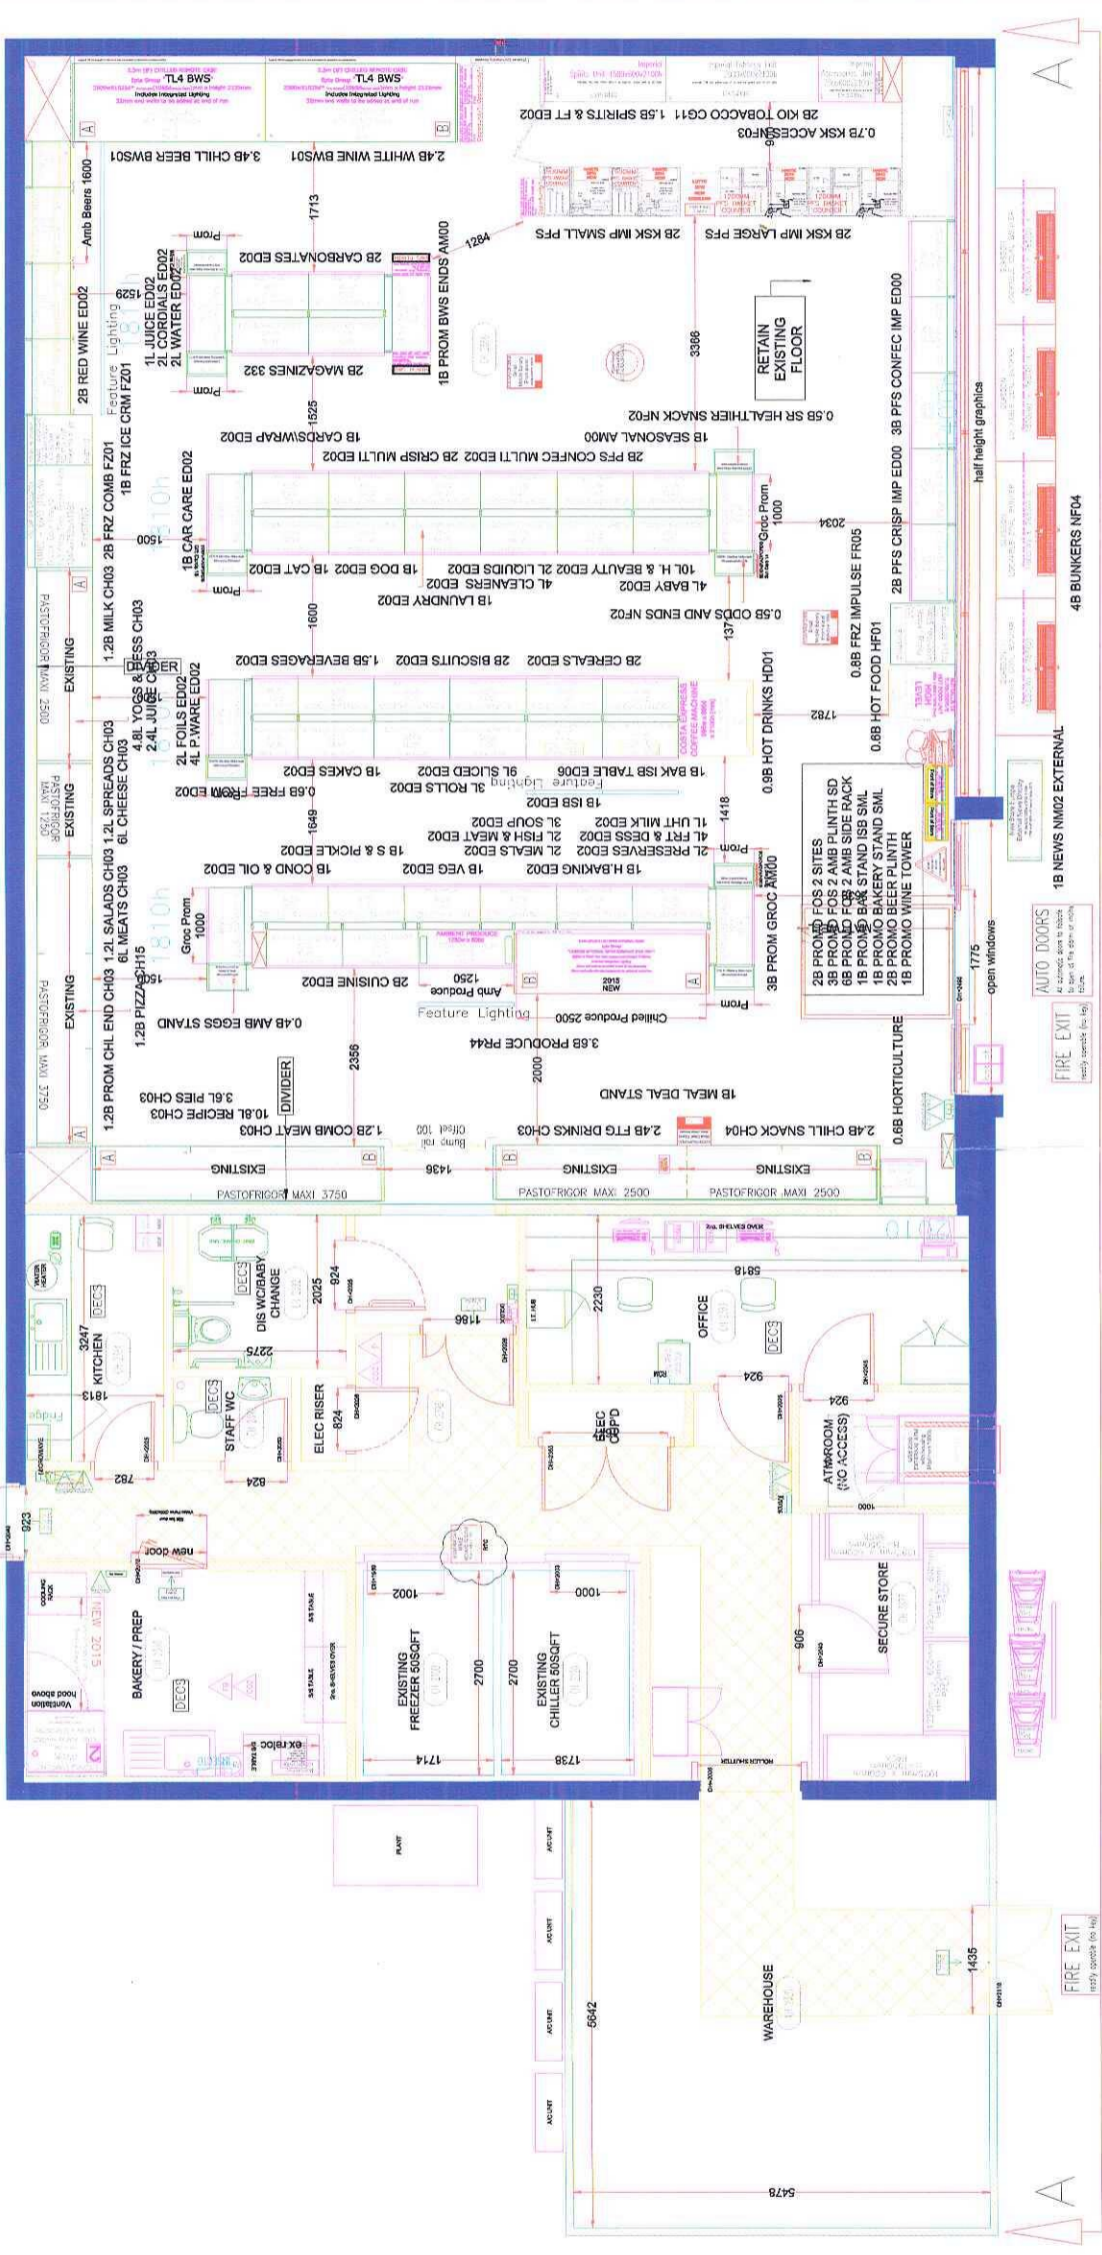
A

A

3.4B CHILL BEER BWS01

2.4B WHITE WINE BWS01

"TL4 BWS"

"TL4 BWS"

2B KIO TOBACCO CG11 1.5B SPIRITS & FT ED02

0.7B KSK ACCESS NF03

2B KSK IMP SMALL PFS

2B KSK IMP LARGE PFS

Amb Beers 1600

2B RED WINE ED02

1529

1713

1284

2B CARBONATES ED02

1L JUICE ED02
2L CORDIALS ED02
2L WATER ED02

1B PROM BWS ENDS AM00

2B MAGAZINES 332

Prom

Prom

Feature Lighting

3366

RETAIN EXISTING FLOOR

2B PFS CONFEC IMP ED00

3B PFS CONFEC IMP ED00

half height graphics

1B FRZ ICE CRM FZ01

2B FRZ COMB FZ01

1525

1B CARDS/WRAP ED02

0.5B SR HEALTHIER SNACK NF02

1B SEASONAL AM00

2B PFS CONFEC MULTI ED02 2B CRISP MULTI ED02

1B CAR CARE ED02

1500

1B DOG ED02 1B CAT ED02

10L H. & BEAUTY ED02 2L LIQUIDS ED02

4L CLEANERS ED02

4L BABY ED02

1B LAUNDRY ED02

Groc Prom 1000

2034

2B PFS CRISP IMP ED00

4B BUNKERS NF04

Prom

1.2B MILK CH03

1600

0.5B ODDS AND ENDS NF02

137

0.8B FRZ IMPULSE FR05

0.6B HOT FOOD HF01

EXISTING

PASTOFRIGOR MAXI 2500

DIVIDER

4.8L YOGS & DESS CH03
2.4L JUICE CH03

2L FOILS ED02
4L P.WARE ED02

1.5B BEVERAGES ED02

1.5B BISCUITS ED02

2B CEREALS ED02

COSTA EXPRESS COFFEE MACHINE

1782

0.9B HOT DRINKS HD01

PASTOFRIGOR MAXI 1250

EXISTING

1.2L SPREADS CH03
6L CHEESE CH03

1B CAKES ED02

9L SLICED ED02

1B BAK ISB TABLE ED06

0.6B FREE FROM ED02

3L ROLLS ED02

Feature Lighting

1B ISB ED02

1418

1649

1L UHT MILK ED02

4L FRT & DESS ED02

2L PRESERVES ED02

3L SOUP ED02

2L FISH & MEAT ED02

2L MEALS ED02

1B S & PICKLE ED02

1B COND & OIL ED02

1B VEG ED02

1B H.BAKING ED02

Prom

1.2L SALADS CH03
6L MEATS CH03

Groc Prom 1000

3B PROM GROC AM00

2B PROMO FOS 2 SITES
3B PROMO FOS 2 AMB PLINTH SD
6B PROMO FOS 2 AMB SIDE RACK
1B PROMO BAK STAND ISB SML
1B PROMO BAKERY STAND SML
2B PROMO BEER PLINTH
1B PROMO WINE TOWER

1B NEWS NM02 EXTERNAL

1.2B PROM CHL END CH03

1.2B PIZZA CH15

1500

2B CUISINE ED02

1250

Amb Produce

2015 NEW

Prom

Feature Lighting

Chilled Produce 2500

1775

open windows

AUTO DOORS

FIRE EXIT

0.4B AMB EGGS STAND

EXISTING

PASTOFRIGOR MAXI 3750

2356

3.6B PRODUCE PR44

2000

1B MEAL DEAL STAND

0.6B HORTICULTURE

3.6L PIES CH03
10.8L RECIPE CH03

DIVIDER

1.2B COMB MEAT CH03

Bump rail Offset 100

2.4B FTG DRINKS CH03

2.4B CHILL SNACK CH04

A

A

EXISTING

EXISTING

EXISTING

1436

PASTOFRIGOR MAXI 3750

PASTOFRIGOR MAXI 2500

PASTOFRIGOR MAXI 2500

KITCHEN

DECS

3247

1813

Fridge

782

DIS WC/BABY CHANGE

DECS

2025

924

2275

STAFF WC

DECS

ELEC RISER

824

824

1186

ELEC CUP'D

OFFICE

DECS

2230

5818

924

924

ATM ROOM (NO ACCESS)

1000

923

new door

NEW 2015

BAKERY / PREP

DECS

Ventilation hood above

ex reloc

1002

1000

EXISTING FREEZER 50SQFT

EXISTING CHILLER 50SQFT

2700

2700

1714

1738

906

SECURE STORE

ROLLER SHUTTER

PLANT

A/C UNIT

A/C UNIT

A/C UNIT

A/C UNIT

A/C UNIT

WAREHOUSE

5642

1435

FIRE EXIT

5478